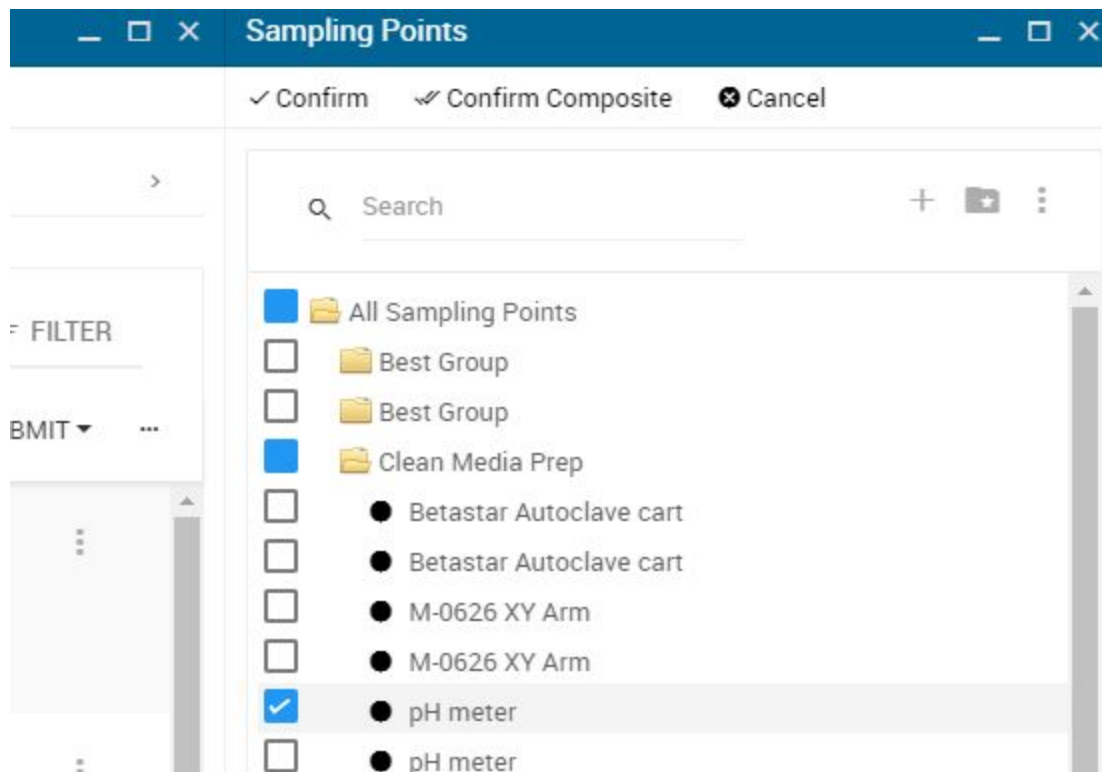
Sampling Points

✓ Confirm    Confirm Composite    Cancel

>

Search

FILTER

BMIT ▾    ...

All Sampling Points
Best Group
Best Group
Clean Media Prep
Betastar Autoclave cart
Betastar Autoclave cart
M-0626 XY Arm
M-0626 XY Arm
pH meter
pH meter